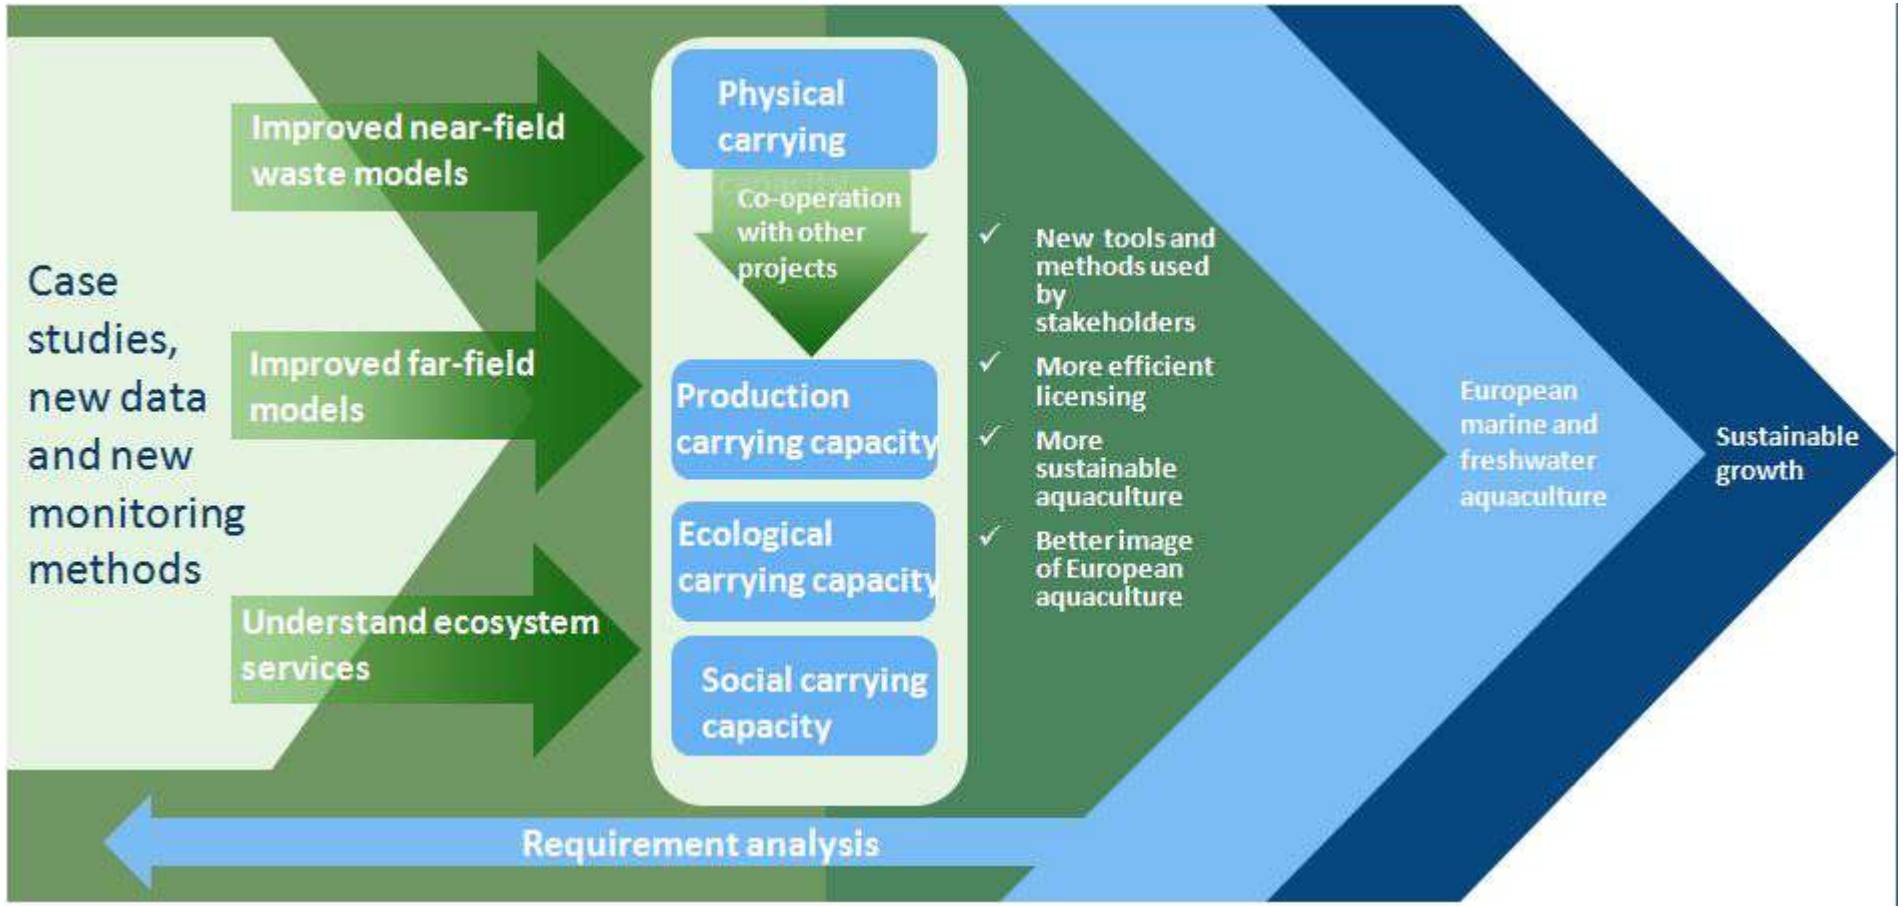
Case studies, new data and new monitoring methods

Improved near-field waste models

Improved far-field models

Understand ecosystem services

Physical carrying

Co-operation with other projects

Production carrying capacity

Ecological carrying capacity

Social carrying capacity

✓ New tools and methods used by stakeholders

✓ More efficient licensing

✓ More sustainable aquaculture

✓ Better image of European aquaculture

European marine and freshwater aquaculture

Sustainable growth

Requirement analysis